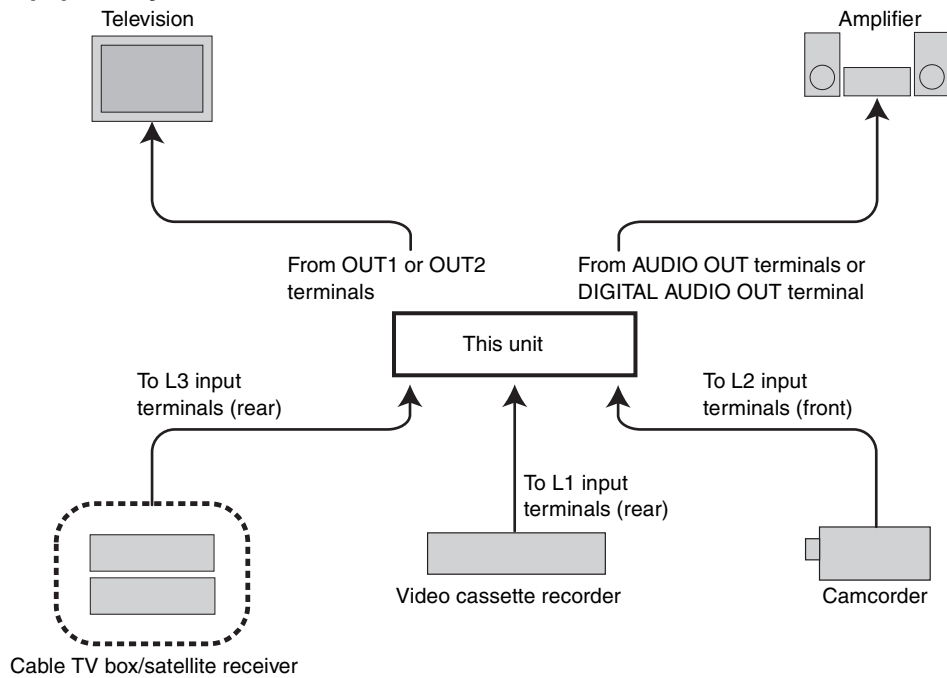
Television

Amplifier

From OUT1 or OUT2 terminals

From AUDIO OUT terminals or DIGITAL AUDIO OUT terminal

This unit

To L3 input terminals (rear)

To L2 input terminals (front)

To L1 input terminals (rear)

Video cassette recorder

Camcorder

Cable TV box/satellite receiver